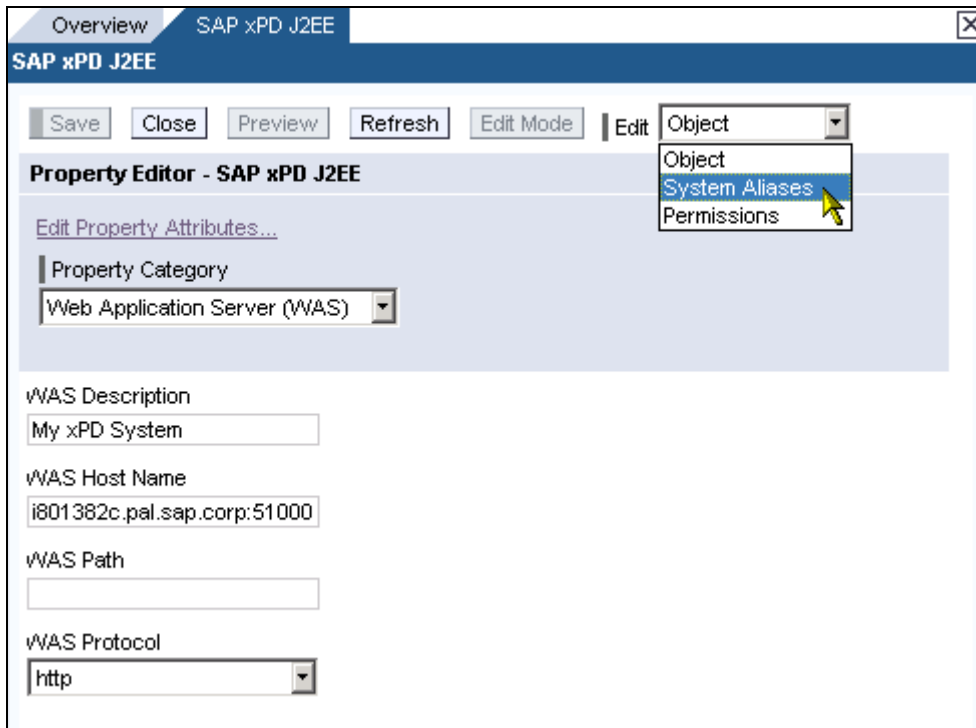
Overview
SAP xPD J2EE
SAP xPD J2EE

Save Close Preview Refresh Edit Mode Edit Object

Object
System Aliases
Permissions

Property Editor - SAP xPD J2EE

Edit Property Attributes...

Property Category
Web Application Server (WAS)

WAS Description
My xPD System

WAS Host Name
i801382c.pal.sap.corp:51000

WAS Path

WAS Protocol
http